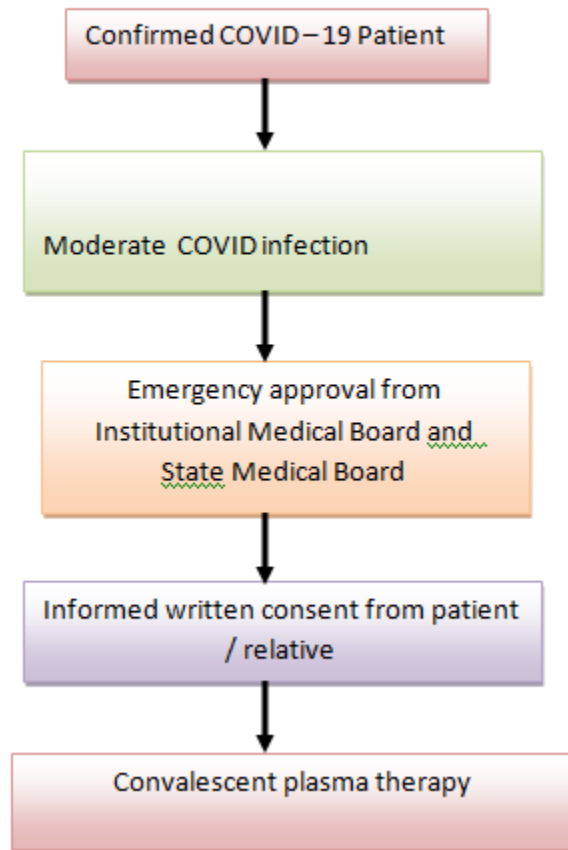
Confirmed COVID – 19 Patient

Moderate COVID infection

Emergency approval from Institutional Medical Board and State Medical Board

Informed written consent from patient / relative

Convalescent plasma therapy